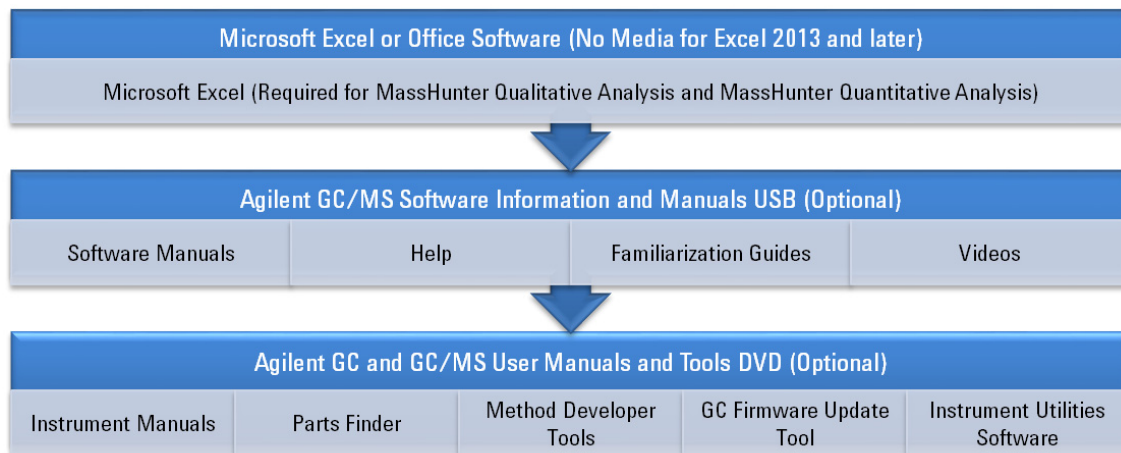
Microsoft Excel or Office Software (No Media for Excel 2013 and later)

Microsoft Excel (Required for MassHunter Qualitative Analysis and MassHunter Quantitative Analysis)

Agilent GC/MS Software Information and Manuals USB (Optional)

| Software Manuals | Help | Familiarization Guides | Videos |
|---|---|---|---|

Agilent GC and GC/MS User Manuals and Tools DVD (Optional)

| Instrument Manuals | Parts Finder | Method Developer Tools | GC Firmware Update Tool | Instrument Utilities Software |
|---|---|---|---|---|